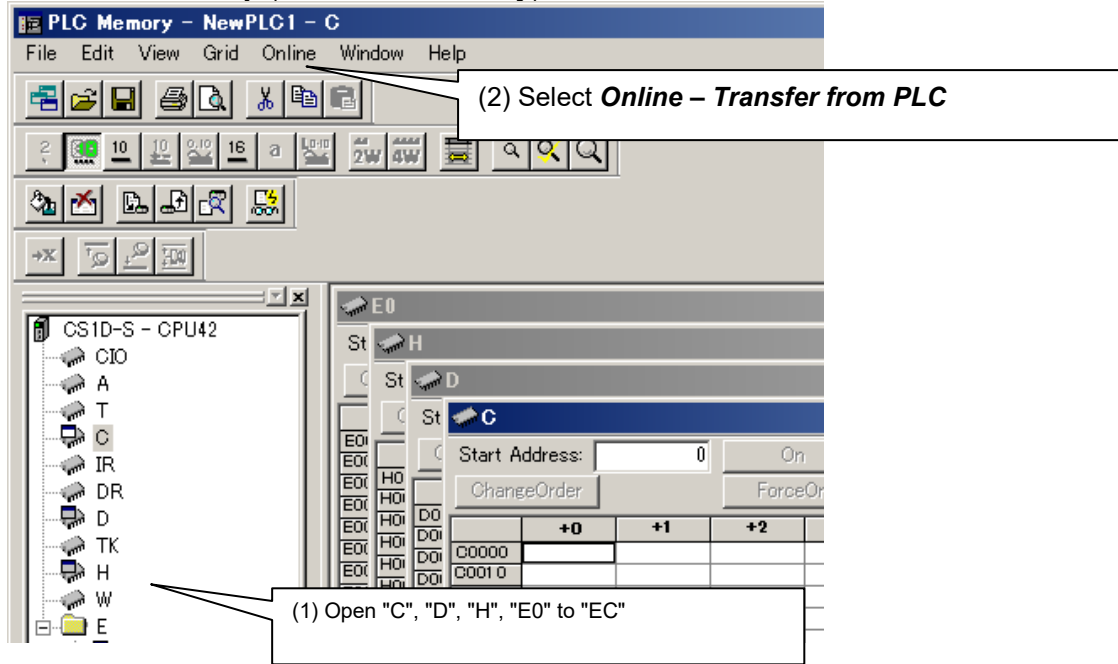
PLC Memory - NewPLC1 - C

File Edit View Grid Online Window Help

(2) Select ***Online – Transfer from PLC***

2 10 10 0/10 16 a 2W 4W

CS1D-S - CPU42
CIO
A
T
C
IR
DR
D
TK
H
W
E

E0
St
H
St
D
St
C

Start Address: 0 On
ChangeOrder ForceOr

| | +0 | +1 | +2 |
|---|---|---|---|
| C0000 | | | |
| C0010 | | | |

E0
E0
E0
E0
E0
E0
E0
H0
H0
H0
H0
H0
H0
D0
D0
D0
D0

(1) Open "C", "D", "H", "E0" to "EC"